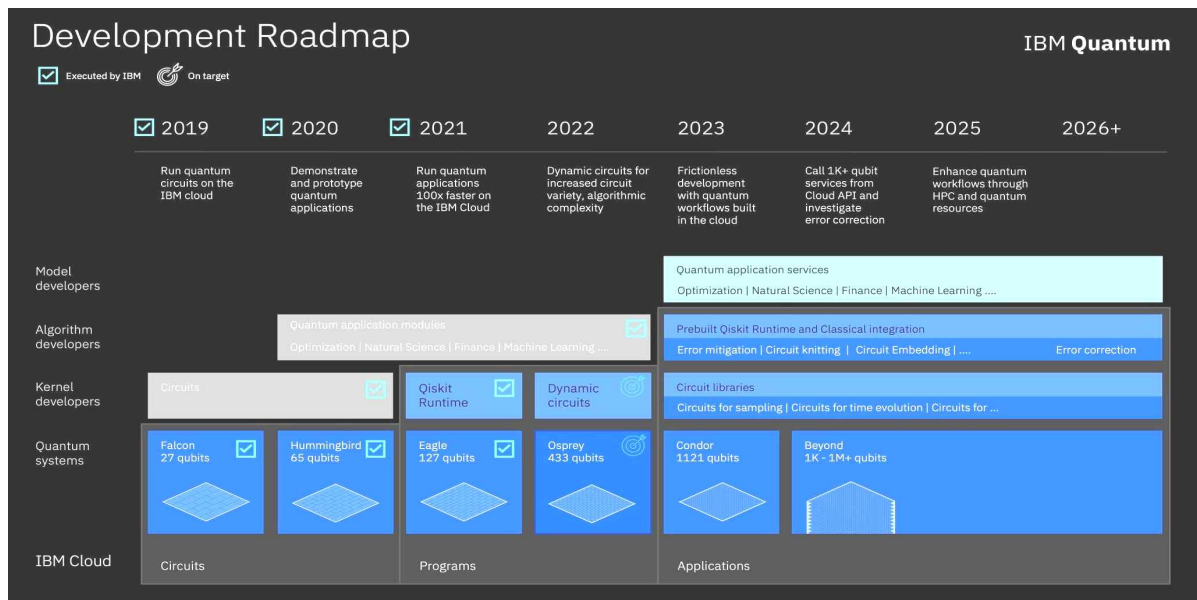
Development Roadmap

IBM Quantum

Executed by IBM  On target

2019 | 2020 | 2021 | 2022 | 2023 | 2024 | 2025 | 2026+

Run quantum circuits on the IBM cloud

Demonstrate and prototype quantum applications

Run quantum applications 100x faster on the IBM Cloud

Dynamic circuits for increased circuit variety, algorithmic complexity

Frictionless development with quantum workflows built in the cloud

Call 1K+ qubit services from Cloud API and investigate error correction

Enhance quantum workflows through HPC and quantum resources

Model developers

Quantum application services
Optimization | Natural Science | Finance | Machine Learning ....

Algorithm developers

Quantum application modules
Optimization | Natural Science | Finance | Machine Learning ...

Prebuilt Qiskit Runtime and Classical integration
Error mitigation | Circuit knitting | Circuit Embedding | .... Error correction

Kernel developers

Circuits

Qiskit Runtime

Dynamic circuits

Circuit libraries
Circuits for sampling | Circuits for time evolution | Circuits for ...

Quantum systems

Falcon
27 qubits

Hummingbird
65 qubits

Eagle
127 qubits

Osprey
433 qubits

Condor
1121 qubits

Beyond
1K - 1M+ qubits

IBM Cloud

Circuits

Programs

Applications